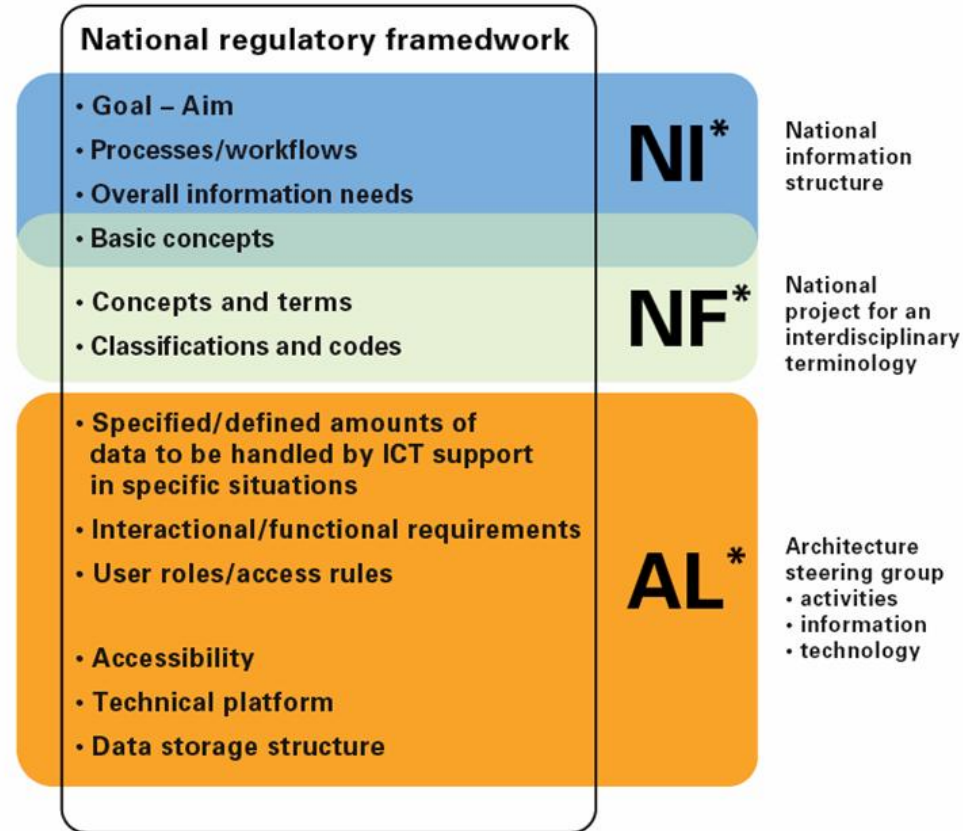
National regulatory framedwork

• Goal – Aim
• Processes/workflows
• Overall information needs

NI*

National information structure

• Basic concepts

• Concepts and terms
• Classifications and codes

NF*

National project for an interdisciplinary terminology

• Specified/defined amounts of data to be handled by ICT support in specific situations
• Interactional/functional requirements
• User roles/access rules

• Accessibility
• Technical platform
• Data storage structure

AL*

Architecture steering group
• activities
• information
• technology